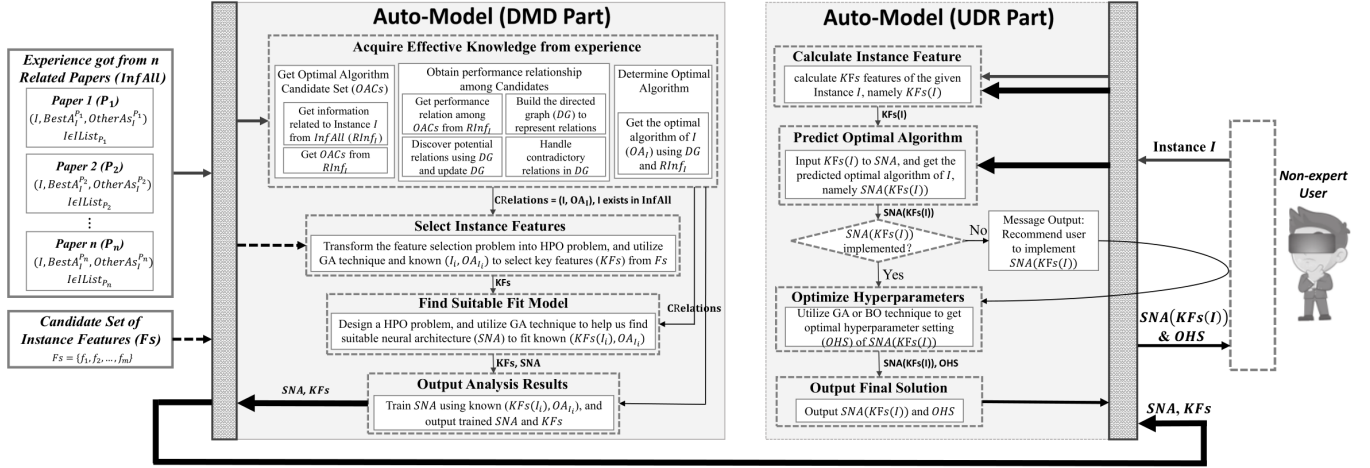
Experience got from n Related Papers ($InfAll$)

Paper 1 ($P_1$)
$(I, BestA_I^{P_1}, OtherAs_I^{P_1})$
$I \epsilon IList_{P_1}$

Paper 2 ($P_2$)
$(I, BestA_I^{P_2}, OtherAs_I^{P_2})$
$I \epsilon IList_{P_2}$

⋮

Paper n ($P_n$)
$(I, BestA_I^{P_n}, OtherAs_I^{P_n})$
$I \epsilon IList_{P_n}$

Candidate Set of Instance Features ($Fs$)
$Fs = \{f_1, f_2, \dots, f_m\}$

Auto-Model (DMD Part)

Acquire Effective Knowledge from experience

Get Optimal Algorithm Candidate Set ($OACs$)

Get information related to Instance $I$ from $InfAll$ ($RInf_I$)

Get $OACs$ from $RInf_I$

Obtain performance relationship among Candidates

Get performance relation among $OACs$ from $RInf_I$

Build the directed graph ($DG$) to represent relations

Discover potential relations using $DG$ and update $DG$

Handle contradictory relations in $DG$

Determine Optimal Algorithm

Get the optimal algorithm of $I$ ($OA_I$) using $DG$ and $RInf_I$

CRelations = {I, OA$_I$}, I exists in InfAll

Select Instance Features

Transform the feature selection problem into HPO problem, and utilize GA technique and known $(I_i, OA_{I_i})$ to select key features ($KFs$) from $Fs$

KFs

Find Suitable Fit Model

CRelations

Design a HPO problem, and utilize GA technique to help us find suitable neural architecture ($SNA$) to fit known $(KFs(I_i), OA_{I_i})$

KFs, SNA

Output Analysis Results

Train $SNA$ using known $(KFs(I_i), OA_{I_i})$, and output trained $SNA$ and $KFs$

SNA, KFs

Auto-Model (UDR Part)

Calculate Instance Feature

calculate $KFs$ features of the given Instance $I$, namely $KFs(I)$

KFs(I)

Predict Optimal Algorithm

Input $KFs(I)$ to $SNA$, and get the predicted optimal algorithm of $I$, namely $SNA(KFs(I))$

SNA(KFs(I))

$SNA(KFs(I))$ implemented?

No

Message Output: Recommend user to implement $SNA(KFs(I))$

Yes

Optimize Hyperparameters

Utilize GA or BO technique to get optimal hyperparameter setting ($OHS$) of $SNA(KFs(I))$

SNA(KFs(I)), OHS

Output Final Solution

Output $SNA(KFs(I))$ and $OHS$

Instance $I$

Non-expert User

$SNA(KFs(I))$ & $OHS$

SNA, KFs